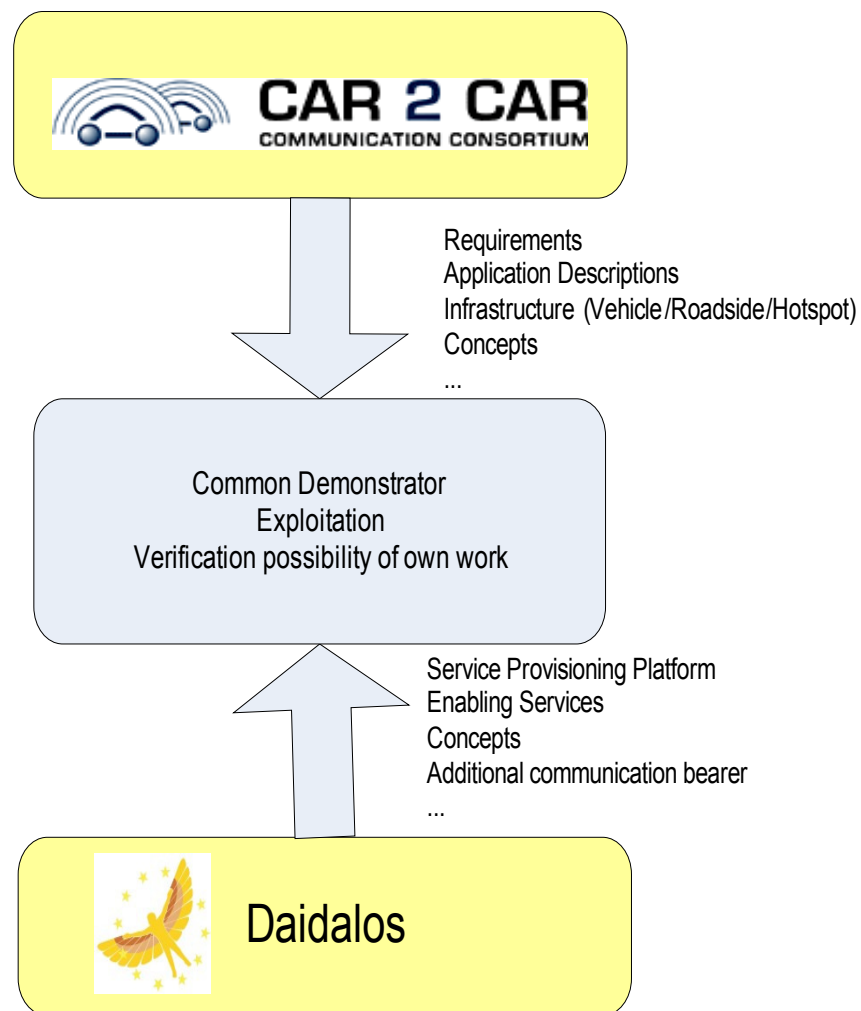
CAR 2 CAR
COMMUNICATION CONSORTIUM

Requirements
Application Descriptions
Infrastructure (Vehicle/Roadside/Hotspot)
Concepts
...

Common Demonstrator
Exploitation
Verification possibility of own work

Service Provisioning Platform
Enabling Services
Concepts
Additional communication bearer
...

Daidalos